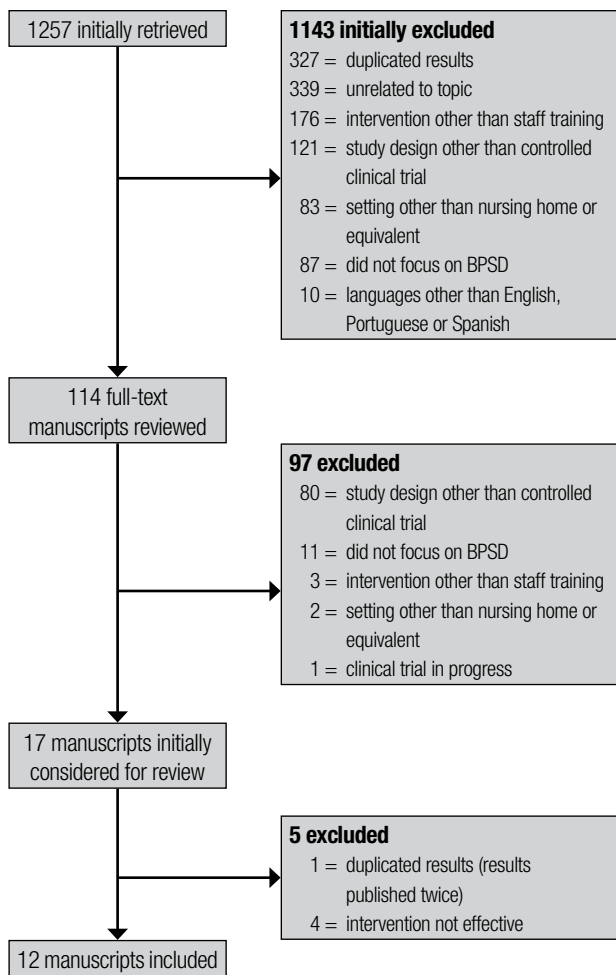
1257 initially retrieved

**1143 initially excluded**
327 = duplicated results
339 = unrelated to topic
176 = intervention other than staff training
121 = study design other than controlled clinical trial
83 = setting other than nursing home or equivalent
87 = did not focus on BPSD
10 = languages other than English, Portuguese or Spanish

114 full-text manuscripts reviewed

**97 excluded**
80 = study design other than controlled clinical trial
11 = did not focus on BPSD
3 = intervention other than staff training
2 = setting other than nursing home or equivalent
1 = clinical trial in progress

17 manuscripts initially considered for review

**5 excluded**
1 = duplicated results (results published twice)
4 = intervention not effective

12 manuscripts included